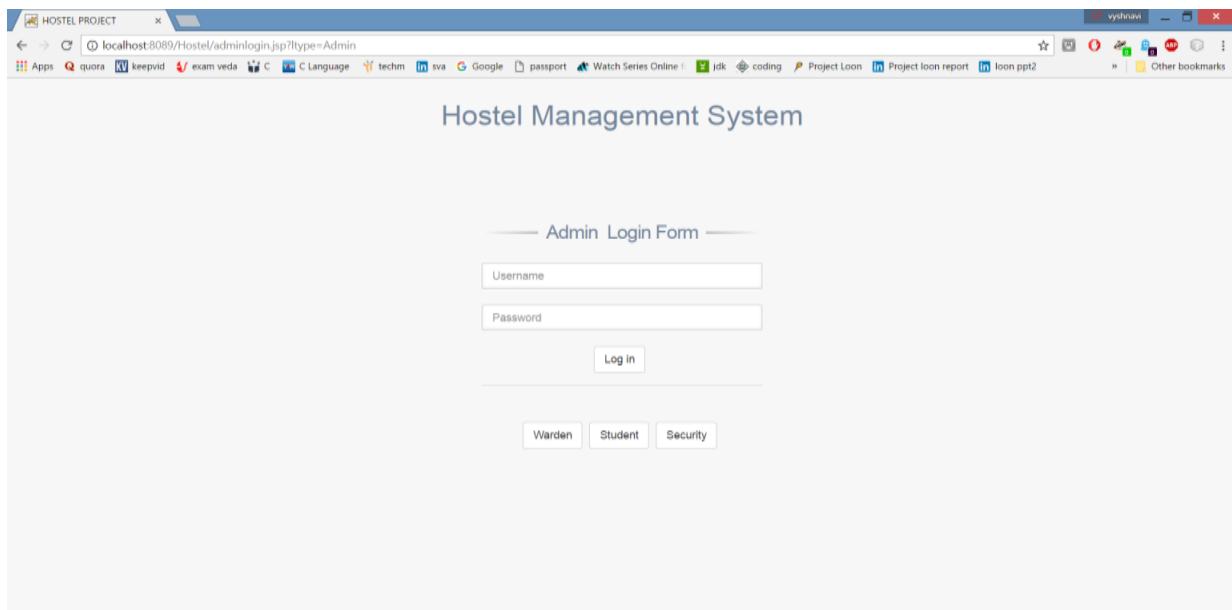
HOSTEL PROJECT ×

vyshnavi

localhost:8089/Hostel/adminlogin.jsp?ltype=Admin

Apps quora keepvid exam veda C C Language techm sva Google passport Watch Series Online jdk coding Project Loon Project loon report loon ppt2 » Other bookmarks

Hostel Management System

Admin Login Form

Username

Password

Log in

Warden Student Security